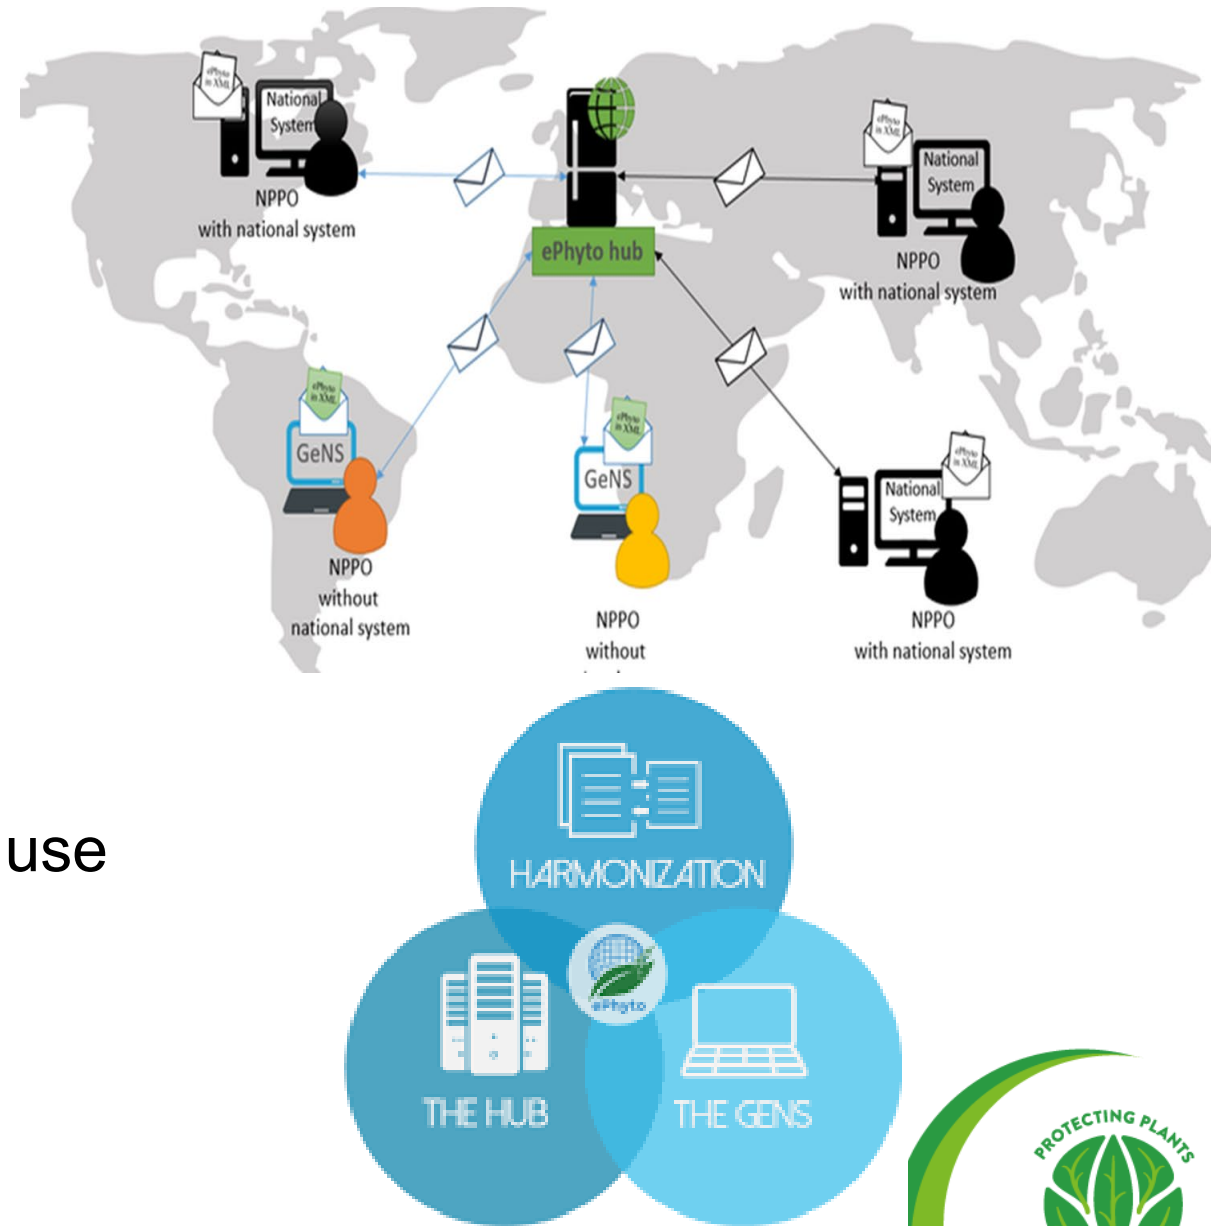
ePhyto in XML

National System

NPPO with national system

ePhyto hub

ePhyto in XML

National System

NPPO with national system

ePhyto in XML

GeNS

NPPO without national system

ePhyto in XML

GeNS

NPPO without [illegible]

ePhyto in XML

National System

NPPO with national system

use

HARMONIZATION

ePhyto

THE HUB

THE GENS

PROTECTING PLANTS